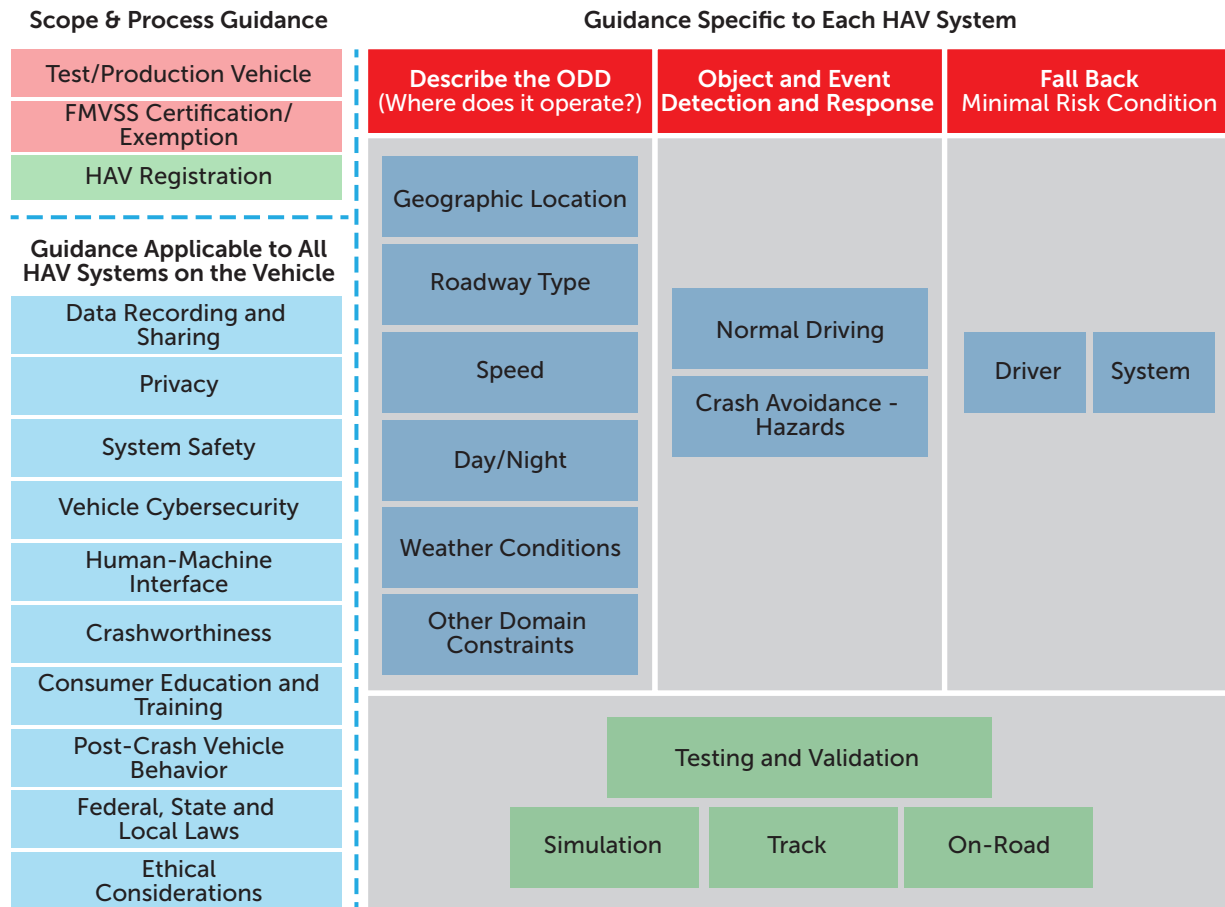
Scope & Process Guidance

Test/Production Vehicle

FMVSS Certification/ Exemption

HAV Registration

Guidance Applicable to All HAV Systems on the Vehicle

Data Recording and Sharing

Privacy

System Safety

Vehicle Cybersecurity

Human-Machine Interface

Crashworthiness

Consumer Education and Training

Post-Crash Vehicle Behavior

Federal, State and Local Laws

Ethical Considerations

Guidance Specific to Each HAV System

Describe the ODD (Where does it operate?)

Geographic Location

Roadway Type

Speed

Day/Night

Weather Conditions

Other Domain Constraints

Object and Event Detection and Response

Normal Driving

Crash Avoidance - Hazards

Fall Back Minimal Risk Condition

Driver

System

Testing and Validation

Simulation

Track

On-Road